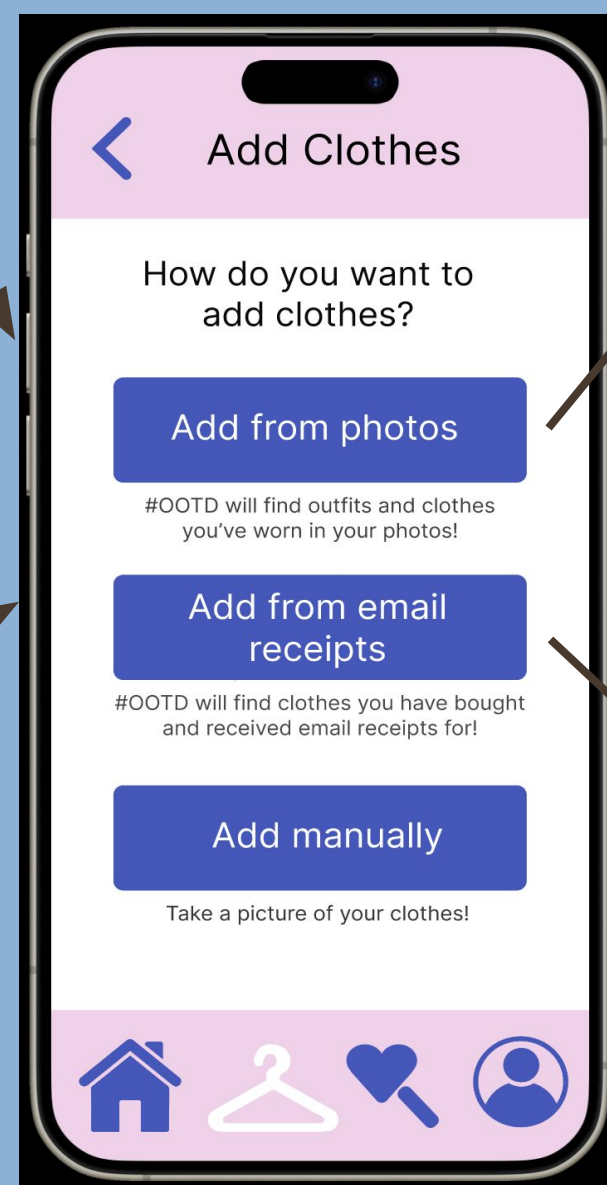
Add Clothes

How do you want to add clothes?

Add from photos

#OOTD will find outfits and clothes you've worn in your photos!

Add from email receipts

#OOTD will find clothes you have bought and received email receipts for!

Add manually

Take a picture of your clothes!